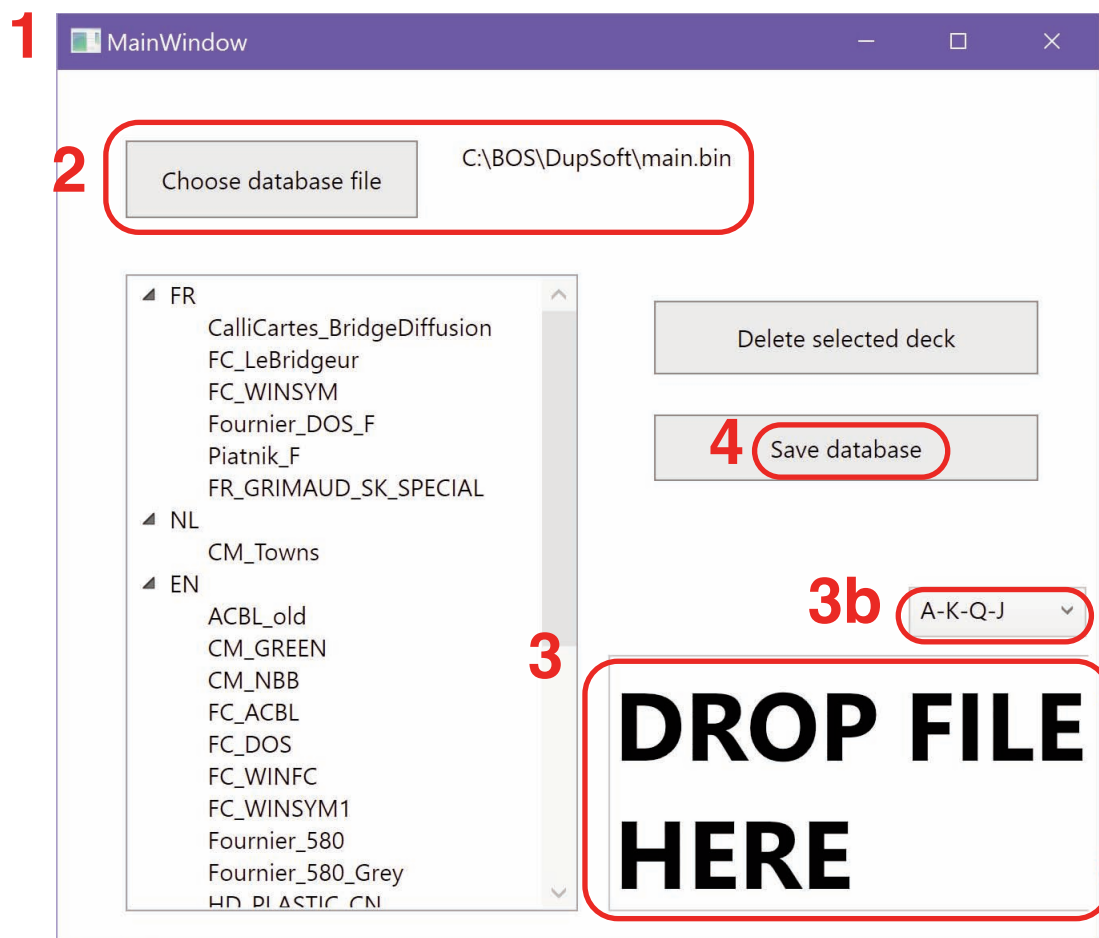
1
MainWindow

2
Choose database file
C:\BOS\DupSoft\main.bin

FR
CalliCartes_BridgeDiffusion
FC_LeBridgeur
FC_WINSYM
Fournier_DOS_F
Piatnik_F
FR_GRIMAUD_SK_SPECIAL
NL
CM_Towns
EN
ACBL_old
CM_GREEN
CM_NBB
FC_ACBL
FC_DOS
FC_WINFC
FC_WINSYM1
Fournier_580
Fournier_580_Grey
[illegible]

Delete selected deck

4
Save database

3b
A-K-Q-J

3
DROP FILE HERE